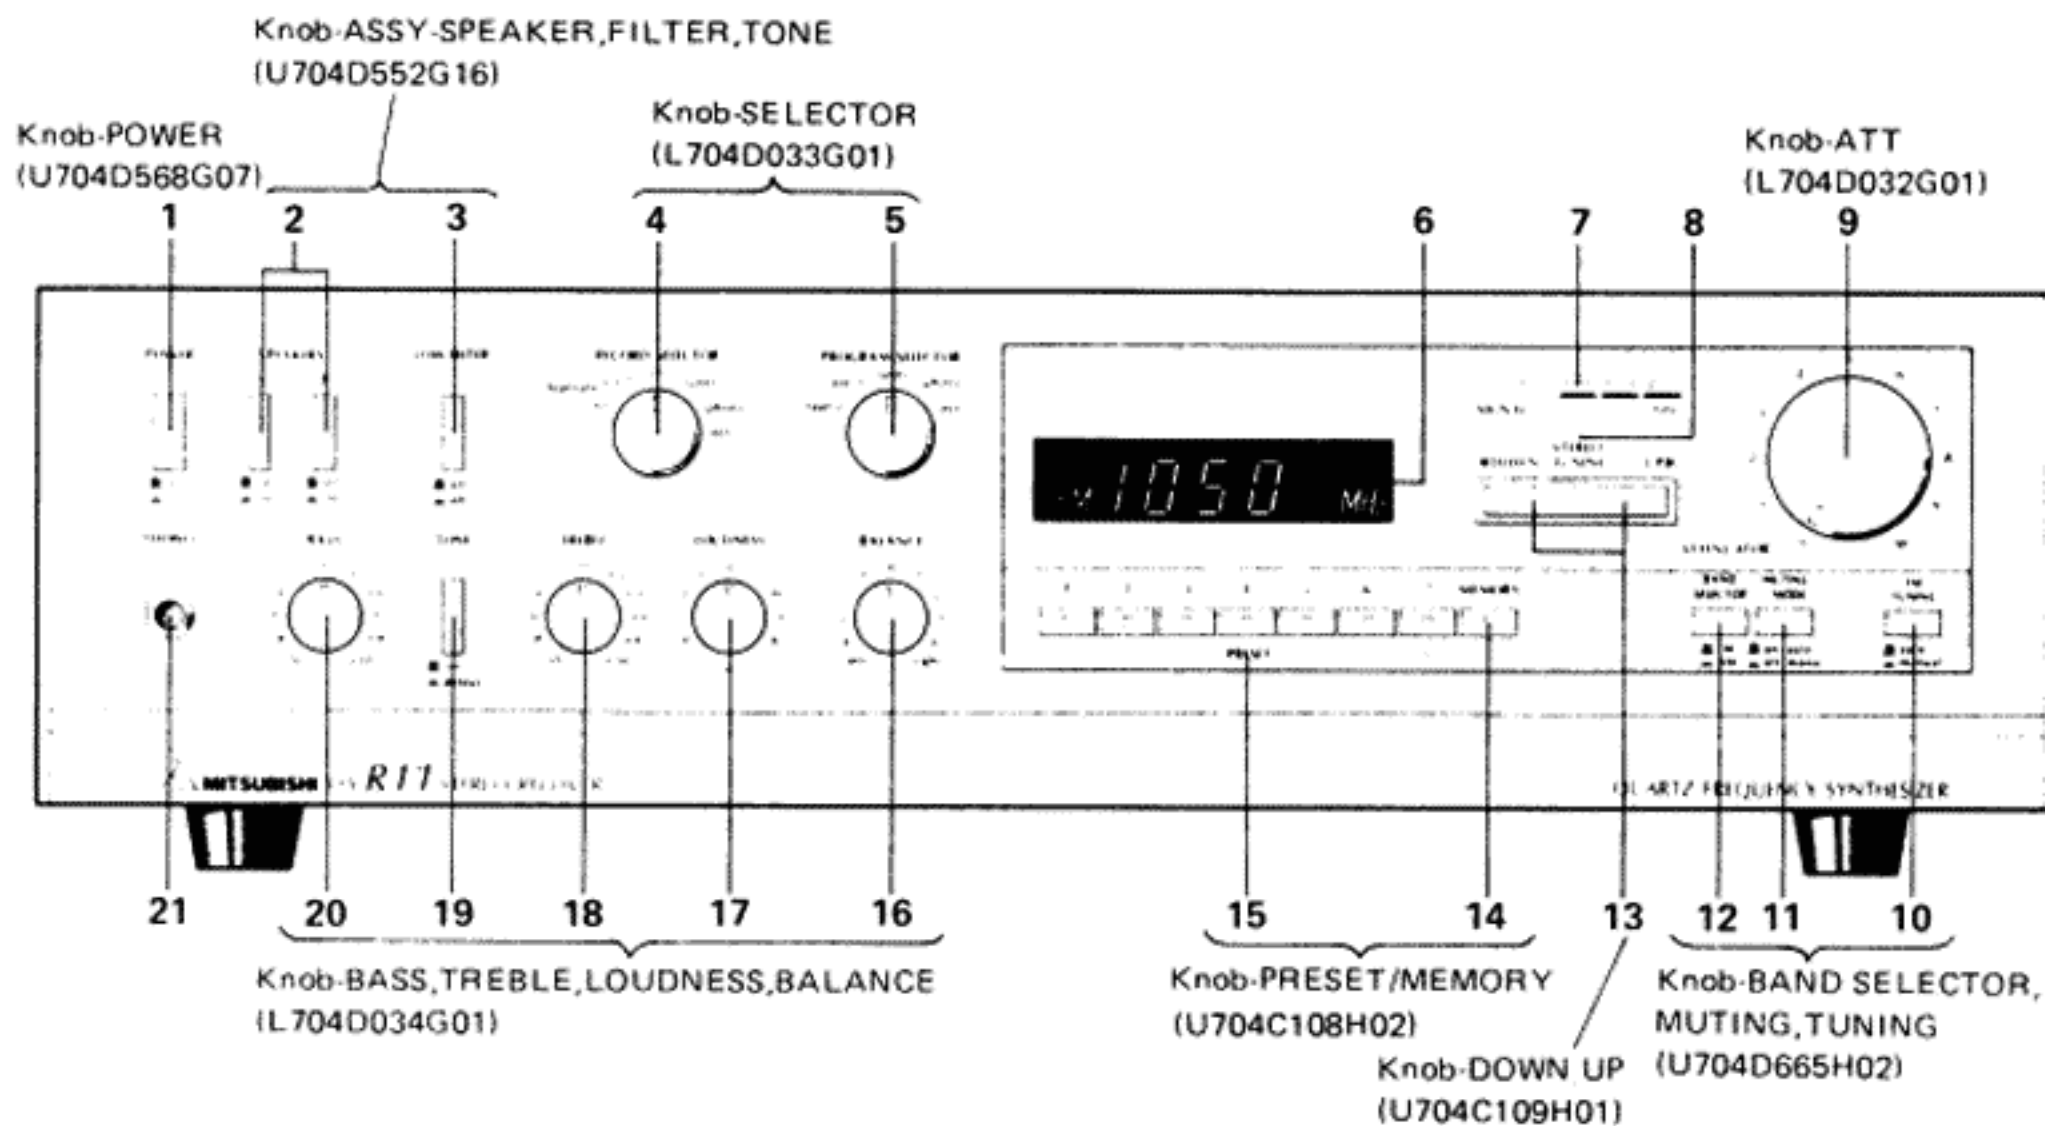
Knob-ASSY-SPEAKER,FILTER,TONE
(U704D552G16)

Knob-POWER
(U704D568G07)

Knob-SELECTOR
(L704D033G01)

Knob-ATT
(L704D032G01)

1 2 3 4 5 6 7 8 9

1050

MITSUBISHI R11

21 20 19 18 17 16 15 14 13 12 11 10

Knob-BASS,TREBLE,LOUDNESS,BALANCE
(L704D034G01)

Knob-PRESET/MEMORY
(U704C108H02)

Knob-DOWN UP
(U704C109H01)

Knob-BAND SELECTOR, MUTING,TUNING
(U704D665H02)